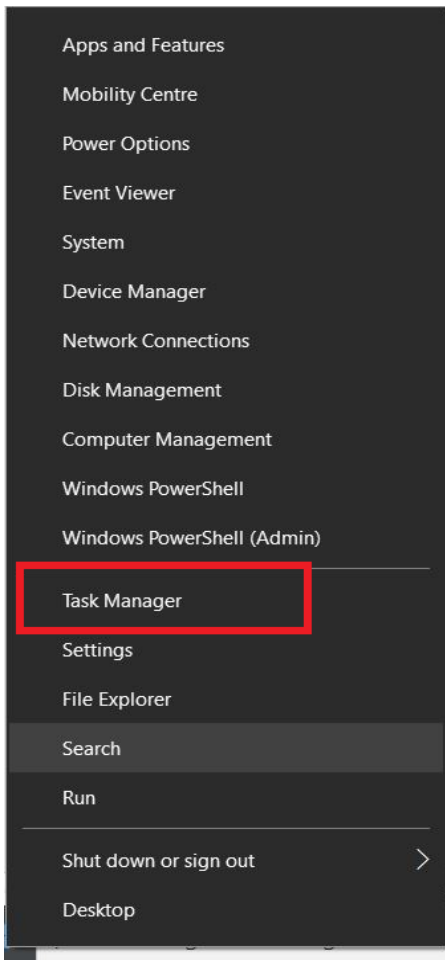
Apps and Features

Mobility Centre

Power Options

Event Viewer

System

Device Manager

Network Connections

Disk Management

Computer Management

Windows PowerShell

Windows PowerShell (Admin)

Task Manager

Settings

File Explorer

Search

Run

Shut down or sign out

Desktop